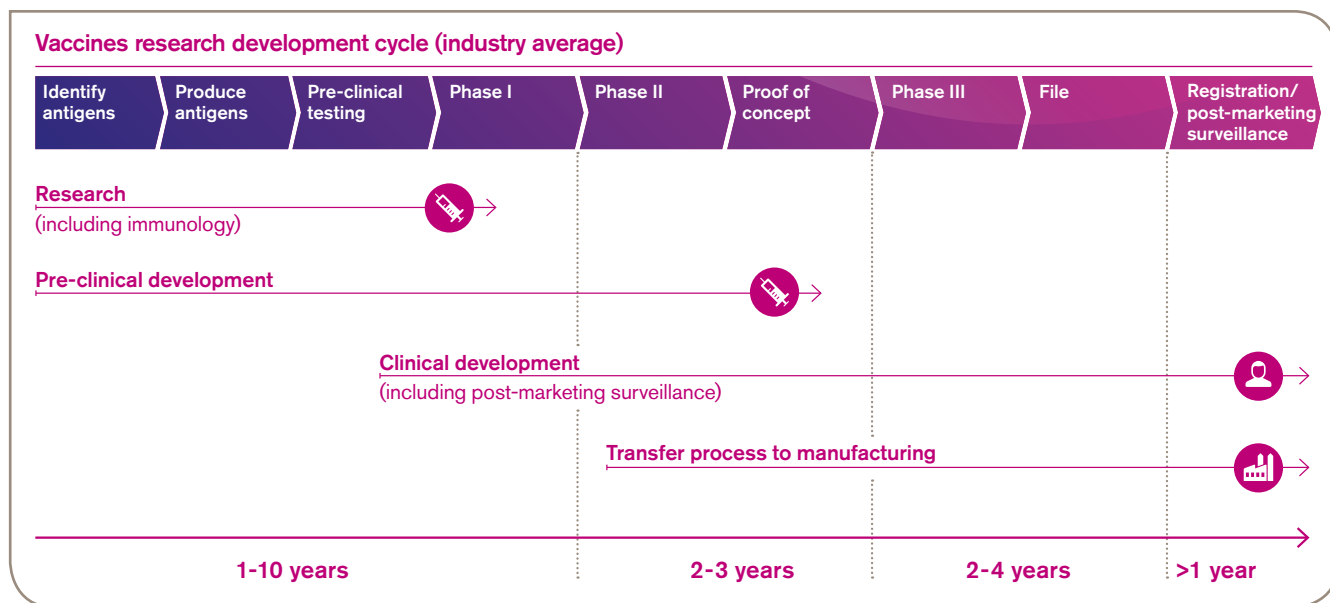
Vaccines research development cycle (industry average)

Identify antigens

Produce antigens

Pre-clinical testing

Phase I

Phase II

Proof of concept

Phase III

File

Registration/ post-marketing surveillance

Research
(including immunology)

Pre-clinical development

Clinical development
(including post-marketing surveillance)

Transfer process to manufacturing

1-10 years

2-3 years

2-4 years

>1 year